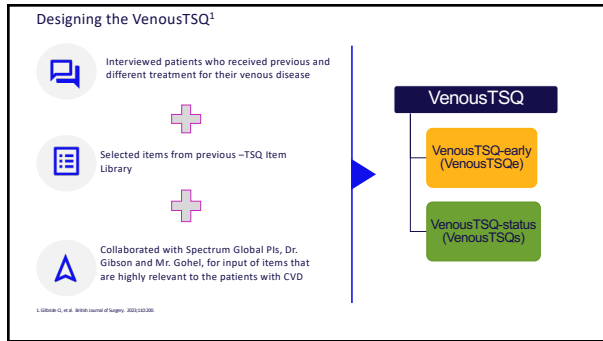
Designing the VenousTSQ$^1$

Interviewed patients who received previous and different treatment for their venous disease

Selected items from previous –TSQ Item Library

Collaborated with Spectrum Global PIs, Dr. Gibson and Mr. Gohel, for input of items that are highly relevant to the patients with CVD

1. Gibson CJ, et al. British Journal of Surgery. 2023;110:200.

VenousTSQ

VenousTSQ-early (VenousTSQe)

VenousTSQ-status (VenousTSQs)